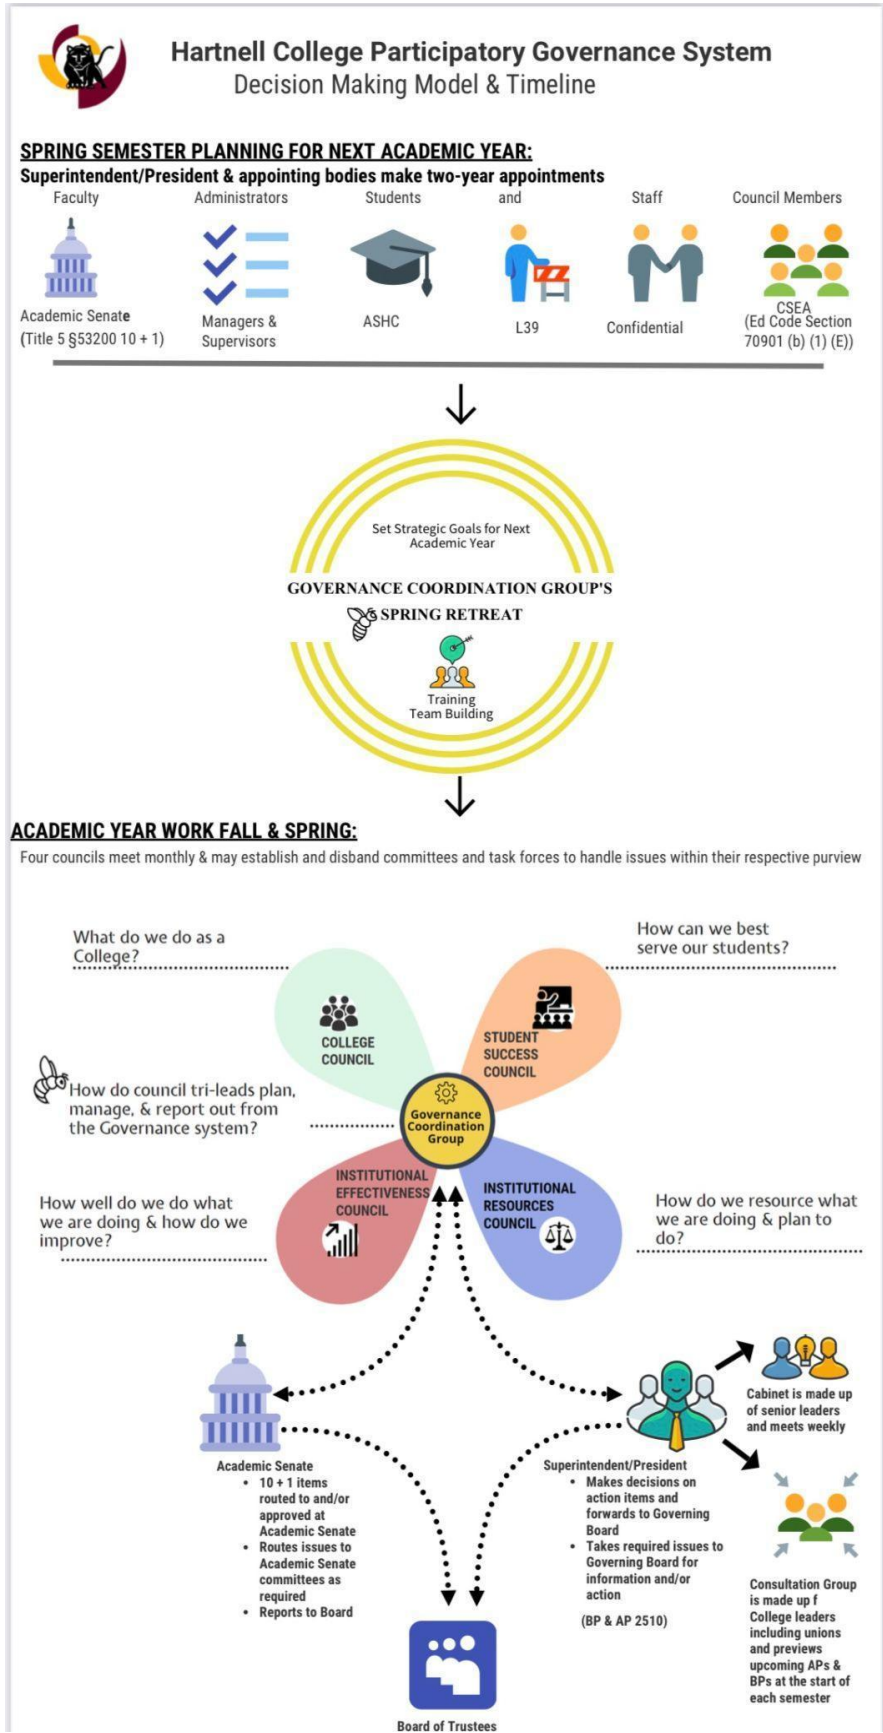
Hartnell College Participatory Governance System
Decision Making Model & Timeline

SPRING SEMESTER PLANNING FOR NEXT ACADEMIC YEAR:
Superintendent/President & appointing bodies make two-year appointments

Faculty
Academic Senate (Title 5 §53200 10 + 1)

Administrators
Managers & Supervisors

Students
ASHC

and
L39

Staff
Confidential

Council Members
CSEA (Ed Code Section 70901 (b) (1) (E))

Set Strategic Goals for Next Academic Year
GOVERNANCE COORDINATION GROUP'S SPRING RETREAT
Training
Team Building

ACADEMIC YEAR WORK FALL & SPRING:
Four councils meet monthly & may establish and disband committees and task forces to handle issues within their respective purview

What do we do as a College?
COLLEGE COUNCIL

How can we best serve our students?
STUDENT SUCCESS COUNCIL

How do council tri-leads plan, manage, & report out from the Governance system?
Governance Coordination Group

How well do we do what we are doing & how do we improve?
INSTITUTIONAL EFFECTIVENESS COUNCIL

How do we resource what we are doing & plan to do?
INSTITUTIONAL RESOURCES COUNCIL

Academic Senate
• 10 + 1 items routed to and/or approved at Academic Senate
• Routes issues to Academic Senate committees as required
• Reports to Board

Superintendent/President
• Makes decisions on action items and forwards to Governing Board
• Takes required issues to Governing Board for information and/or action
(BP & AP 2510)

Cabinet is made up of senior leaders and meets weekly

Consultation Group is made up f College leaders including unions and previews upcoming APs & BPs at the start of each semester

Board of Trustees